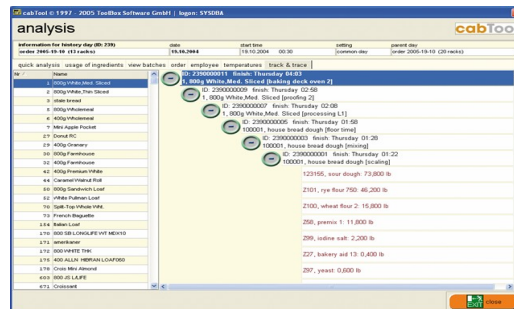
cabTool © 1997 - 2005 ToolBox Software GmbH | logon: SYSDBA

analysis

cabToo

| information for history day (ID: 239) | date | start time | setting | parent day |
|---|---|---|---|---|
| order 2005-10-19 (13 racks) | 19.10.2004 | 19.10.2004 00:30 | common day | order 2005-10-19 (20 racks) |

quick analysis | usage of ingredients | view batches | order | employee | temperatures | track & trace

| Nr | Name |
|---|---|
| 1 | 800g White,Med. Sliced |
| 2 | 800g White,Thin Sliced |
| 3 | stale bread |
| 5 | 800g Wholemeal |
| 6 | 400g Wholemeal |
| 7 | Mini Apple Pocket |
| 27 | Donut RC |
| 29 | 400g Granary |
| 30 | 800g Farmhouse |
| 32 | 400g Farmhouse |
| 42 | 400g Premium White |
| 44 | Caramel Walnut Roll |
| 50 | 800g Sandwich Loaf |
| 52 | White Pullman Loaf |
| 76 | Split-Top Whole Wht. |
| 73 | French Baguette |
| 134 | Italian Loaf |
| 170 | 800 SB LONGLIFE WT MDX10 |
| 171 | amerikaner |
| 172 | 800 WHITE THI |
| 176 | 400 ALLN HBRAN LOAF080 |
| 170 | Crois Mini Almond |
| 600 | 800 JS LILIFE |
| 671 | Croissant |

ID: 2390000011 finish: Thursday 04:03
1, 800g White,Med. Sliced [baking deck oven 2]

ID: 2390000009 finish: Thursday 02:58
1, 800g White,Med. Sliced [proofing 2]

ID: 2390000007 finish: Thursday 02:08
1, 800g White,Med. Sliced [processing L1]

ID: 2390000005 finish: Thursday 01:58
100001, house bread dough [floor time]

ID: 2390000003 finish: Thursday 01:28
100001, house bread dough [mixing]

ID: 2390000001 finish: Thursday 01:22
100001, house bread dough [scaling]

123155, sour dough: 73,800 lb

Z101, rye flour 750: 46,200 lb

Z100, wheat flour 2: 15,800 lb

Z58, premix 1: 11,800 lb

Z99, iodine salt: 2,200 lb

Z27, bakery aid 13: 0,400 lb

Z97, yeast: 0,600 lb

EXIT close